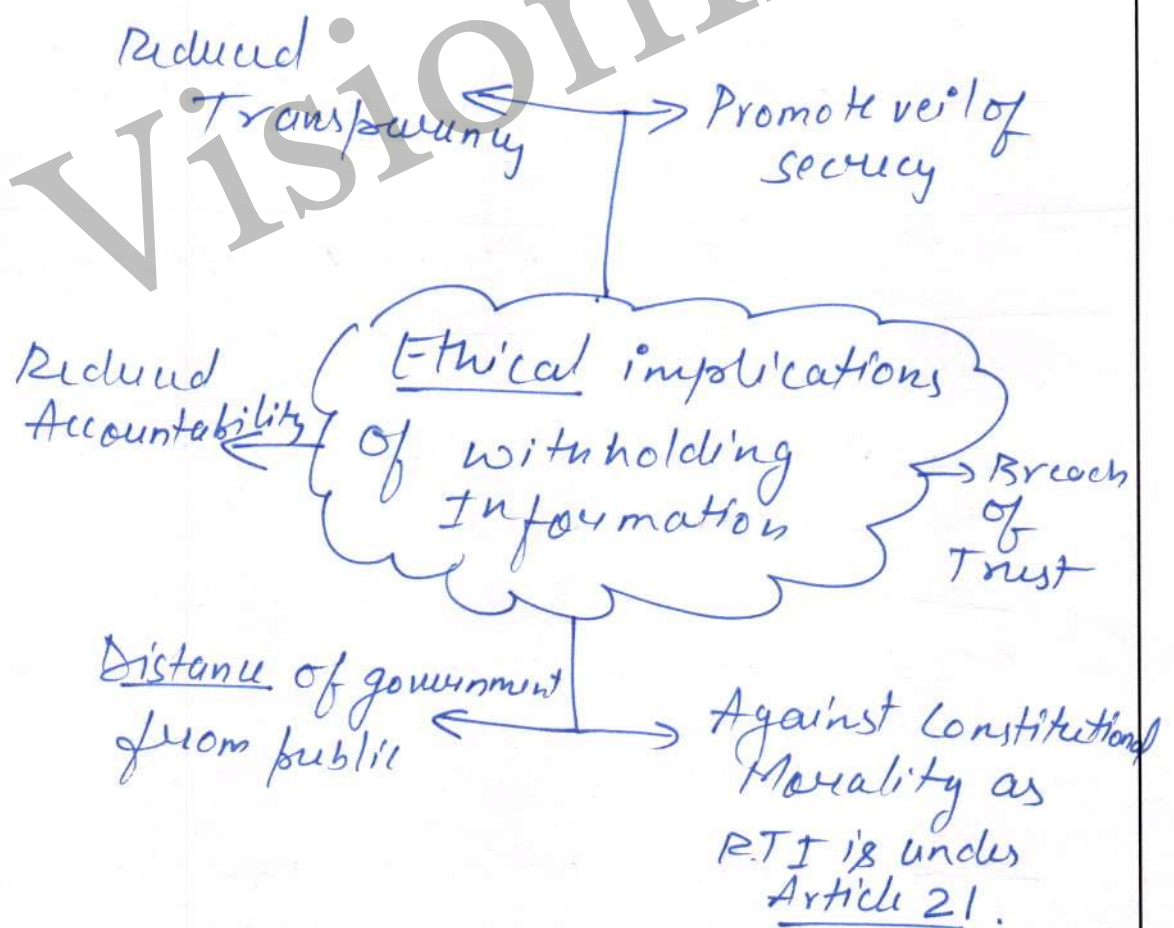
Visionias

Reduced Transparency

Promote veil of secrecy

Ethical implications of withholding Information

Reduced Accountability

Breach of Trust

Distance of government from public

Against Constitutional Morality as RTI is under Article 21.